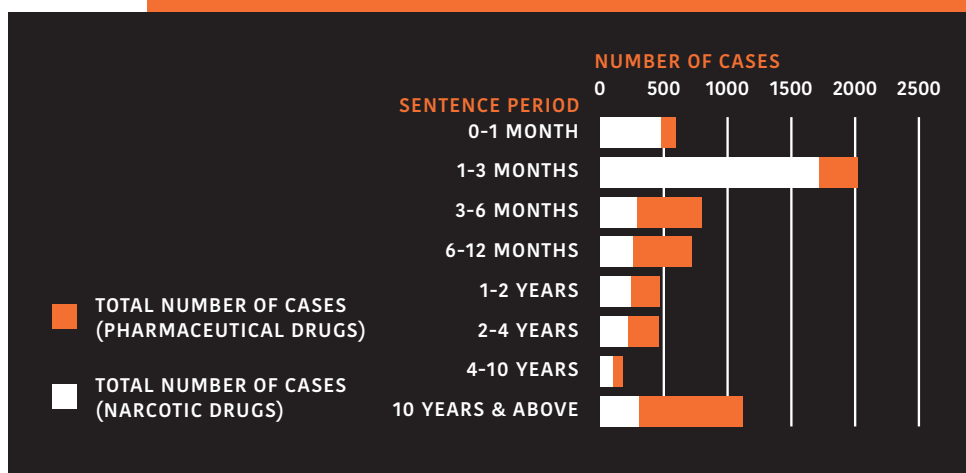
NUMBER OF CASES

0 500 1000 1500 2000 2500

SENTENCE PERIOD

0-1 MONTH

1-3 MONTHS

3-6 MONTHS

6-12 MONTHS

1-2 YEARS

2-4 YEARS

4-10 YEARS

10 YEARS & ABOVE

TOTAL NUMBER OF CASES (PHARMACEUTICAL DRUGS)

TOTAL NUMBER OF CASES (NARCOTIC DRUGS)